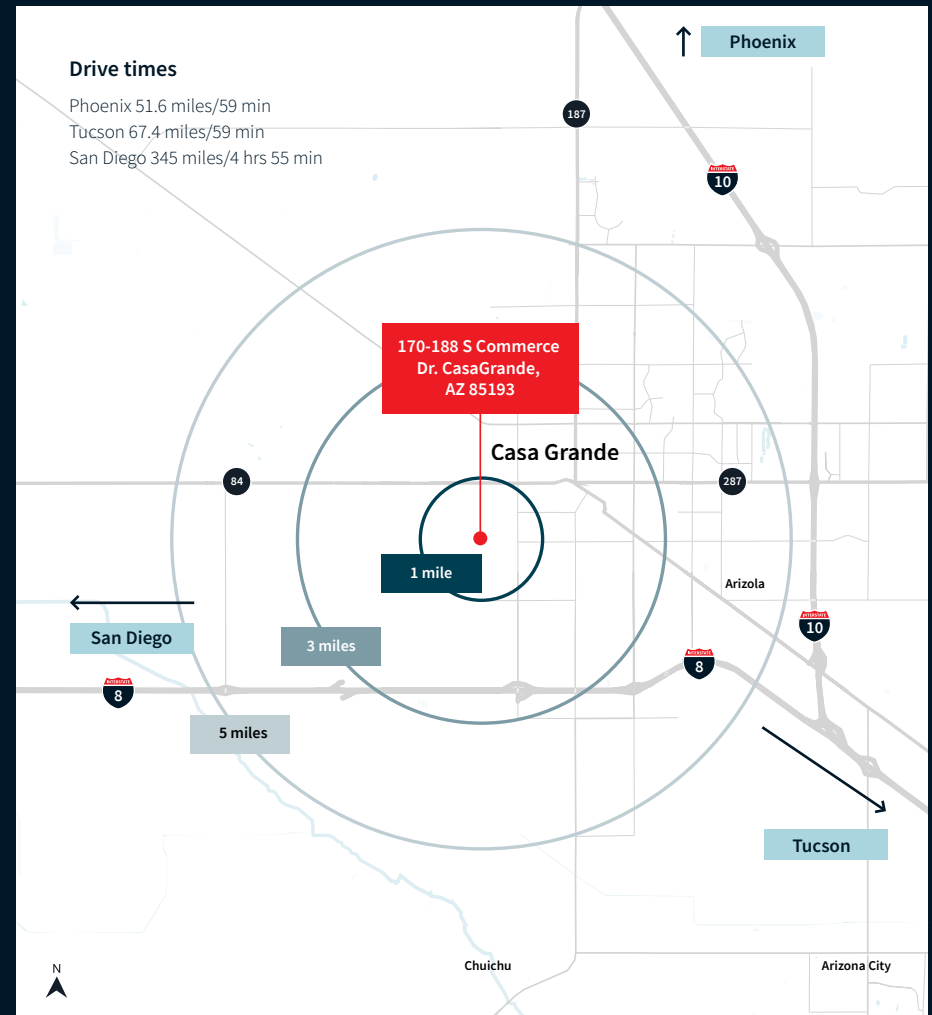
Drive times
Phoenix 51.6 miles/59 min
Tucson 67.4 miles/59 min
San Diego 345 miles/4 hrs 55 min

Phoenix

187

10

170-188 S Commerce Dr. CasaGrande, AZ 85193

Casa Grande

84

287

1 mile

Arizola

San Diego

3 miles

10

8

8

5 miles

Tucson

N

Chuichu

Arizona City